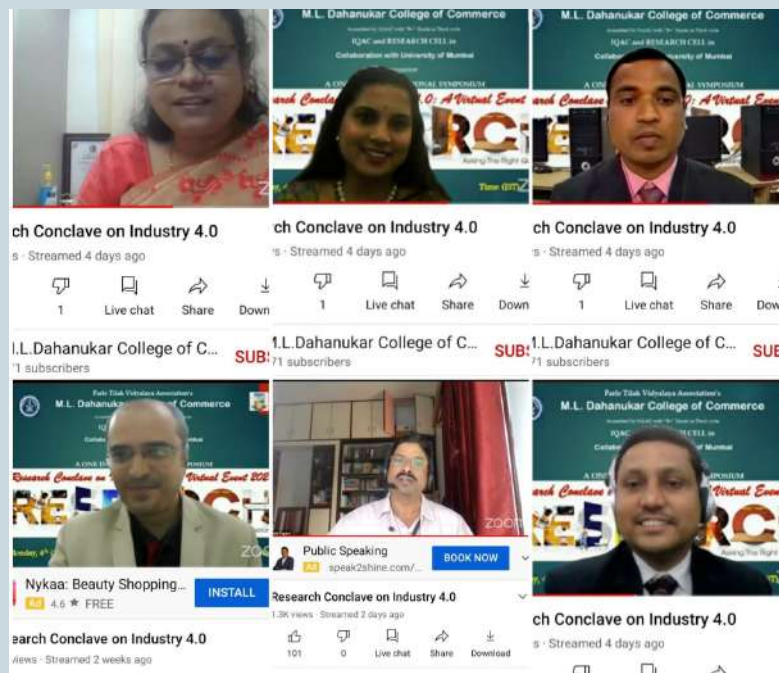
ch Conclave on Industry 4.0
s · Streamed 4 days ago
1 Live chat Share Down
I.L.Dahanukar College of C... SUBS
71 subscribers

M.L. Dahanukar College of Commerce
IQAC and RESEARCH CELL in Collaboration with University of Mumbai
A ONE DAY NATIONAL SYMPOSIUM
Research Conclave 4.0: A Virtual Event
RESEARCH
Time (IST)
ch Conclave on Industry 4.0
s · Streamed 4 days ago
1 Live chat Share Down
M.L.Dahanukar College of C... SUBS
71 subscribers

M.L. Dahanukar College of Commerce
IQAC and RESEARCH CELL in
A ONE DAY NATIONAL SYMPOSIUM
Research Conclave 4.0: A Virtual Event
ch Conclave on Industry 4.0
s · Streamed 4 days ago
1 Live chat Share Dow
M.L.Dahanukar College of C... SUB
71 subscribers

Parle Tilak Vidyalaya Association's
M.L. Dahanukar College of Commerce
A ONE DAY NATIONAL SYMPOSIUM
Research Conclave 4.0: A Virtual Event 2021
Monday, 4th
Nykaa: Beauty Shopping...
Ad 4.6 ★ FREE
INSTALL
earch Conclave on Industry 4.0
views · Streamed 2 weeks ago

zoom
Public Speaking
Ad speak2shine.com/...
BOOK NOW
Research Conclave on Industry 4.0
1.3K views · Streamed 2 days ago
101 0 Live chat Share Download

M.L. Dahanukar College of Commerce
A ONE DAY NATIONAL SYMPOSIUM
Research Conclave 4.0: A Virtual Event
RESEARCH
Asking The Right
ch Conclave on Industry 4.0
s · Streamed 4 days ago